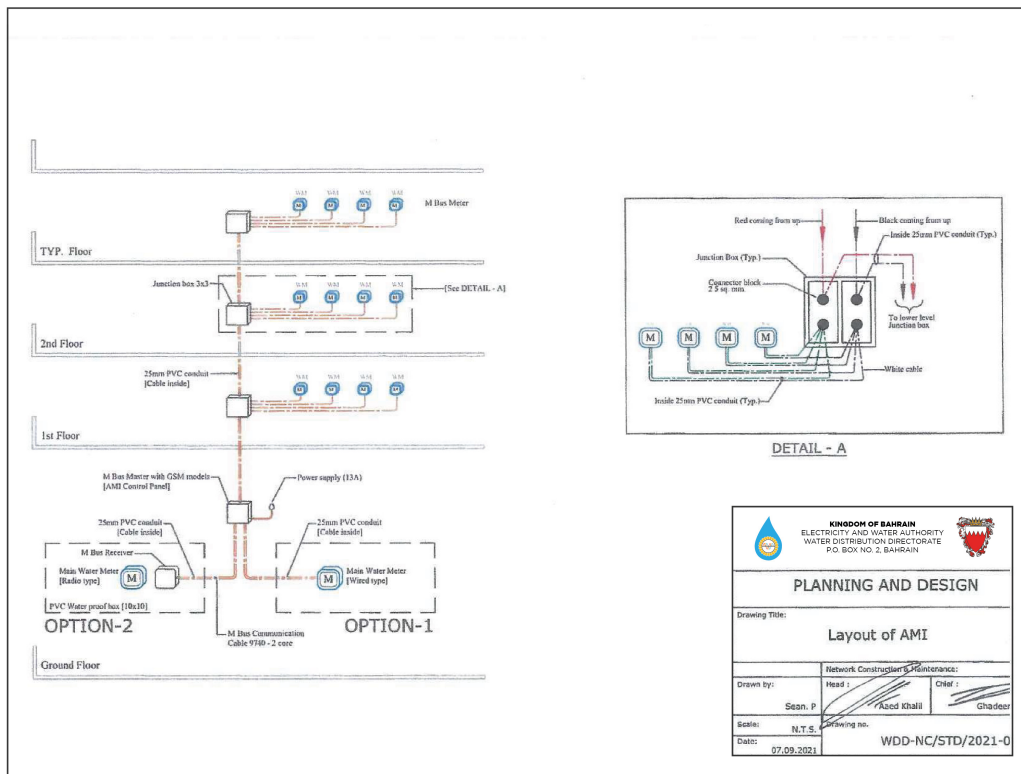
WM WM WM WM
M Bus Meter

TYP. Floor

Junction box 3x3
WM WM WM WM
[See DETAIL - A]

2nd Floor

25mm PVC conduit
[Cable inside]
WM WM WM WM

1st Floor

M Bus Master with GSM models
[AMI Control Panel]
Power supply (13A)

25mm PVC conduit
[Cable inside]
M Bus Receiver
Main Water Meter
[Radio type]
M
PVC Water proof box [10x10]
OPTION-2

25mm PVC conduit
[Cable inside]
Main Water Meter
[Wired type]
M
OPTION-1

M Bus Communication
Cable 9740 - 2 core

Ground Floor

Red coming from up
Black coming from up
Inside 25mm PVC conduit (Typ.)
Junction Box (Typ.)
Connector block
2.5 sq. mm.
To lower level
Junction box
M M M M
White cable
Inside 25mm PVC conduit (Typ.)

DETAIL - A

KINGDOM OF BAHRAIN
ELECTRICITY AND WATER AUTHORITY
WATER DISTRIBUTION DIRECTORATE
P.O. BOX NO. 2, BAHRAIN

PLANNING AND DESIGN

Drawing Title:
Layout of AMI

Network Construction & Maintenance:
Drawn by: Sean. P
Head : Aaed Khalil
Chief : Ghadeer
Scale: N.T.S.
Drawing no.
Date: 07.09.2021
WDD-NC/STD/2021-0